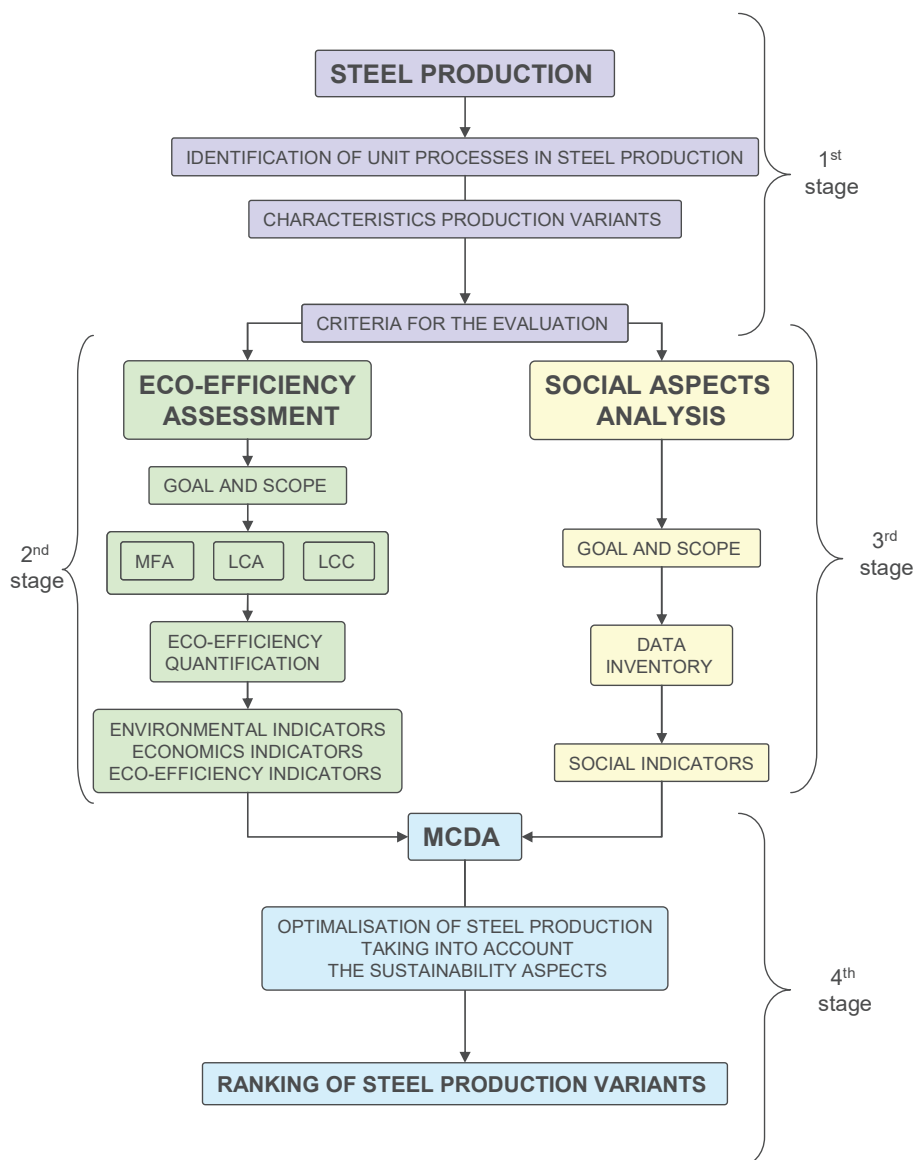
STEEL PRODUCTION

IDENTIFICATION OF UNIT PROCESSES IN STEEL PRODUCTION

CHARACTERISTICS PRODUCTION VARIANTS

1$^{st}$ stage

CRITERIA FOR THE EVALUATION

2$^{nd}$ stage

ECO-EFFICIENCY ASSESSMENT

GOAL AND SCOPE

MFA

LCA

LCC

ECO-EFFICIENCY QUANTIFICATION

ENVIRONMENTAL INDICATORS
ECONOMICS INDICATORS
ECO-EFFICIENCY INDICATORS

SOCIAL ASPECTS ANALYSIS

GOAL AND SCOPE

DATA INVENTORY

SOCIAL INDICATORS

3$^{rd}$ stage

MCDA

OPTIMALISATION OF STEEL PRODUCTION TAKING INTO ACCOUNT THE SUSTAINABILITY ASPECTS

RANKING OF STEEL PRODUCTION VARIANTS

4$^{th}$ stage